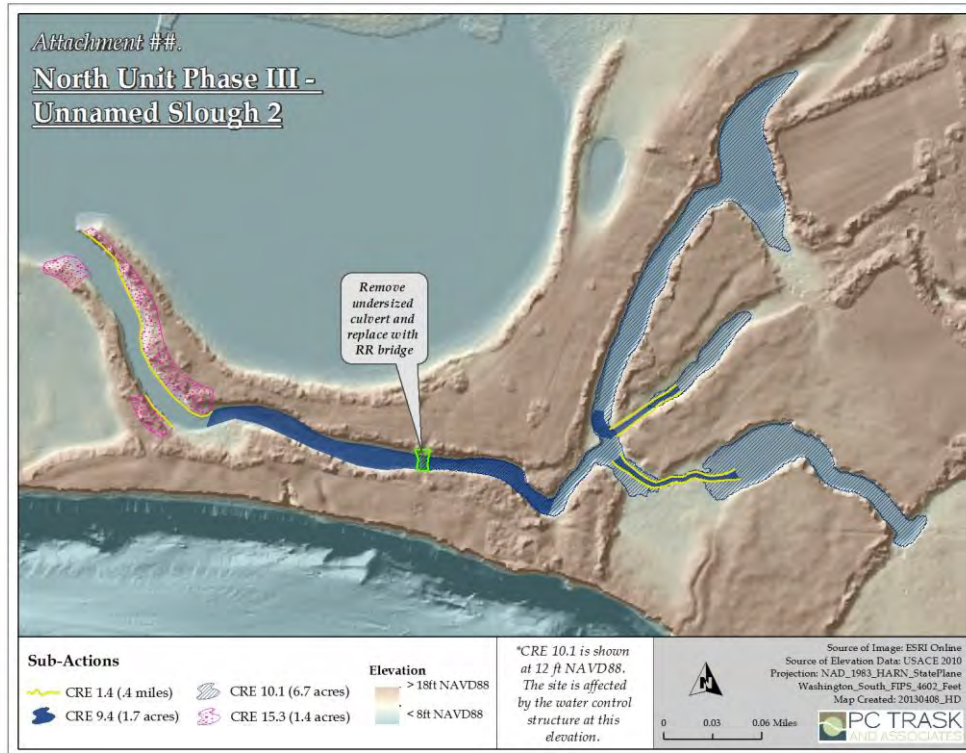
Attachment ##.

North Unit Phase III - Unnamed Slough 2

Remove undersized culvert and replace with RR bridge

Sub-Actions

CRE 1.4 (.4 miles)

CRE 9.4 (1.7 acres)

CRE 10.1 (6.7 acres)

CRE 15.3 (1.4 acres)

Elevation

> 18ft NAVD88

< 8ft NAVD88

*CRE 10.1 is shown at 12 ft NAVD88. The site is affected by the water control structure at this elevation.

N

0 0.03 0.06 Miles

Source of Image: ESRI Online
Source of Elevation Data: USACE 2010
Projection: NAD_1983_HARN_StatePlane
Washington_South_FIPS_4602_Feet
Map Created: 20130408_HD

PC TRASK AND ASSOCIATES